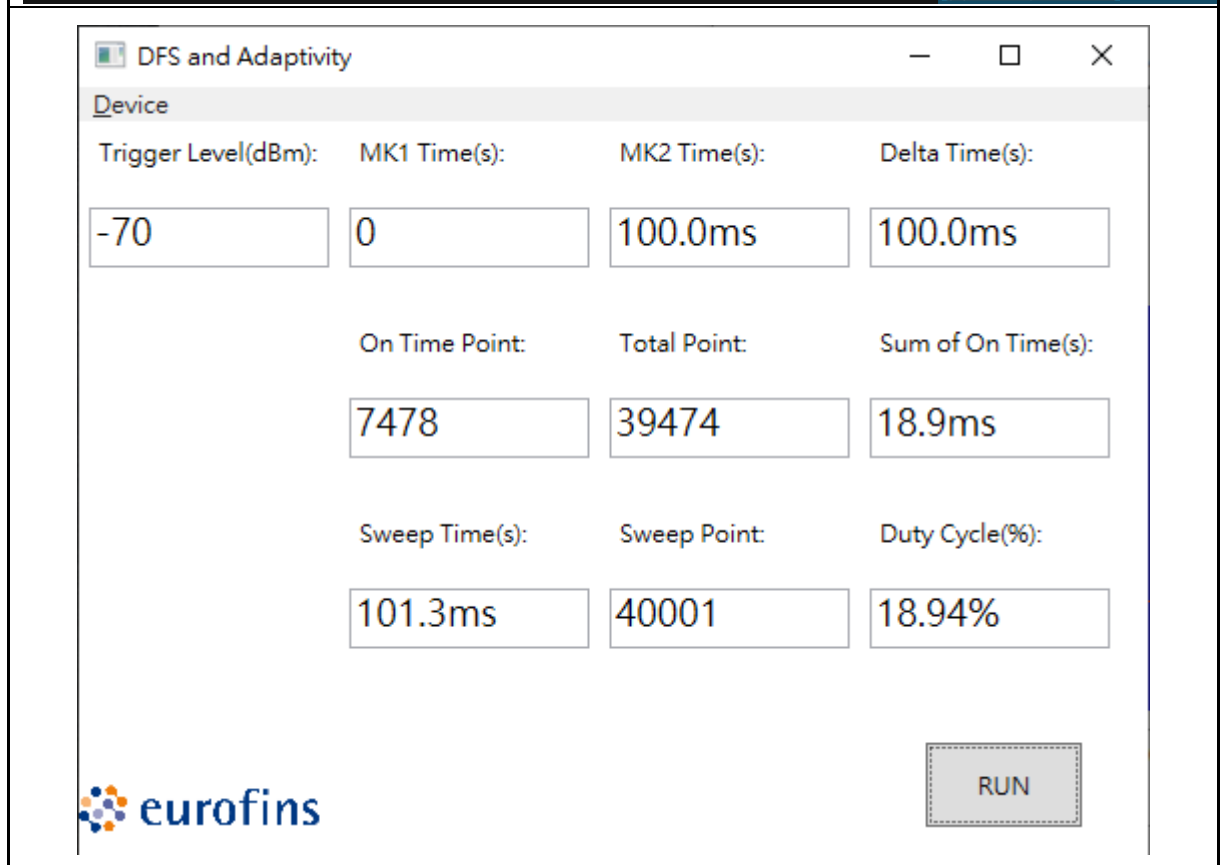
DFS and Adaptivity

Device

Trigger Level(dBm):

-70

MK1 Time(s):

0

MK2 Time(s):

100.0ms

Delta Time(s):

100.0ms

On Time Point:

7478

Total Point:

39474

Sum of On Time(s):

18.9ms

Sweep Time(s):

101.3ms

Sweep Point:

40001

Duty Cycle(%):

18.94%

RUN

eurofins